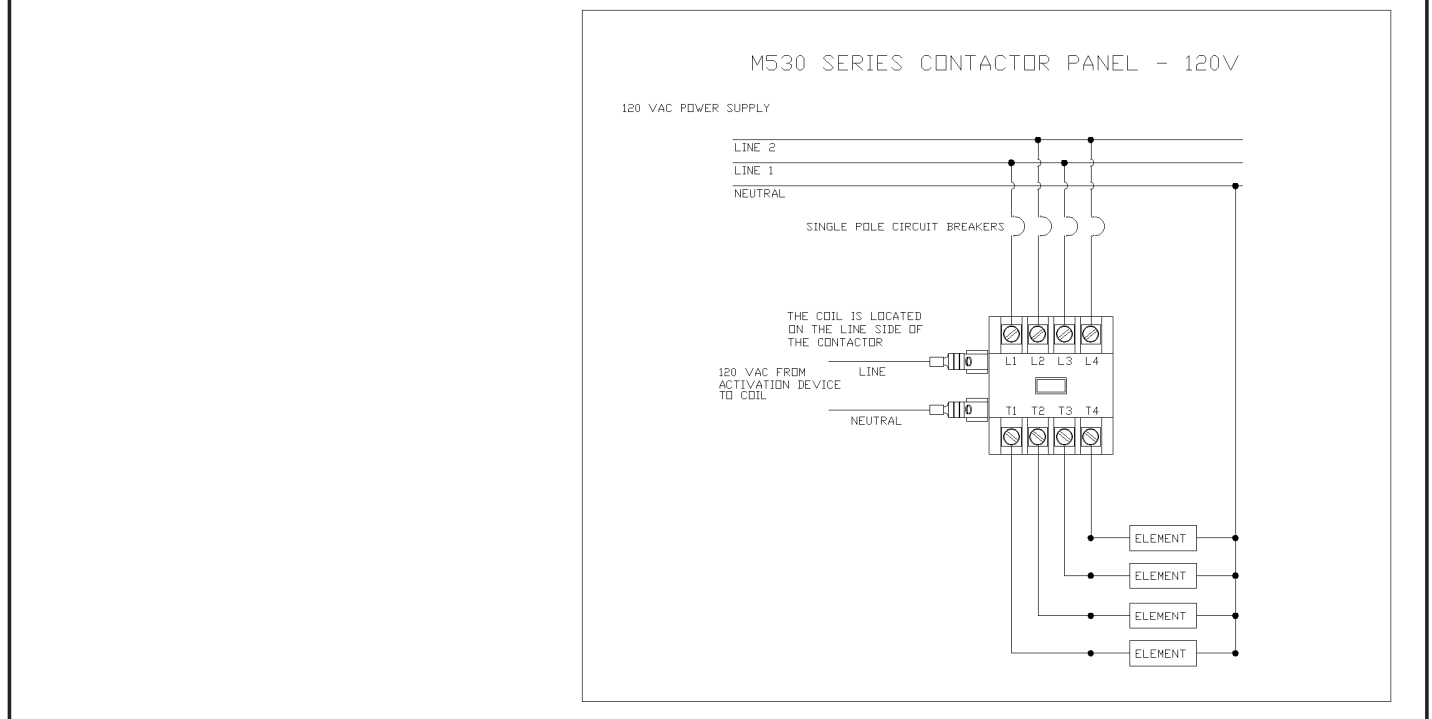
M530 SERIES CONTACTOR PANEL - 120V

120 VAC POWER SUPPLY

LINE 2

LINE 1

NEUTRAL

SINGLE POLE CIRCUIT BREAKERS

THE COIL IS LOCATED ON THE LINE SIDE OF THE CONTACTOR

L1 L2 L3 L4

LINE

120 VAC FROM ACTIVATION DEVICE TO COIL

NEUTRAL

T1 T2 T3 T4

ELEMENT

ELEMENT

ELEMENT

ELEMENT